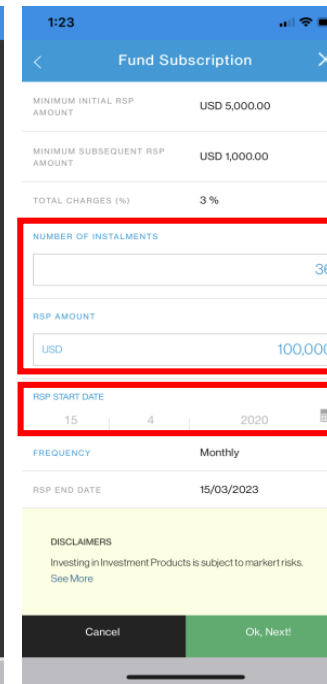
1:23

Fund Subscription

MINIMUM INITIAL RSP AMOUNT
USD 5,000.00

MINIMUM SUBSEQUENT RSP AMOUNT
USD 1,000.00

TOTAL CHARGES (%)
3 %

NUMBER OF INSTALMENTS
36

RSP AMOUNT
USD
100,000

RSP START DATE
15 4 2020

FREQUENCY
Monthly

RSP END DATE
15/03/2023

DISCLAIMERS
Investing in Investment Products is subject to markert risks.
See More

Cancel
Ok, Next!